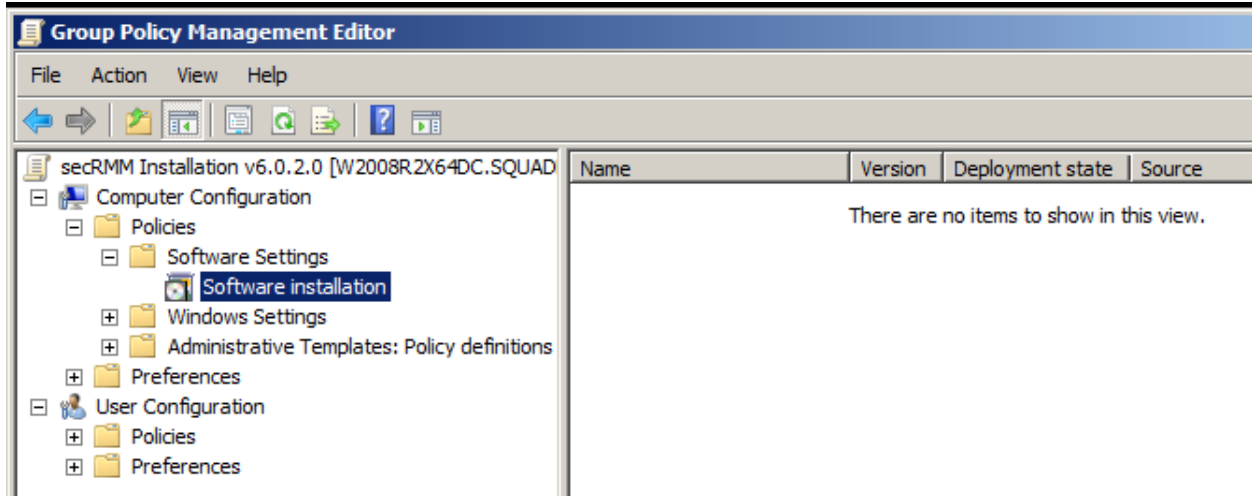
Group Policy Management Editor

File Action View Help

secRMM Installation v6.0.2.0 [W2008R2X64DC.SQUAD
Computer Configuration
Policies
Software Settings
Software installation
Windows Settings
Administrative Templates: Policy definitions
Preferences
User Configuration
Policies
Preferences

| Name | Version | Deployment state | Source |
|---|---|---|---|

There are no items to show in this view.